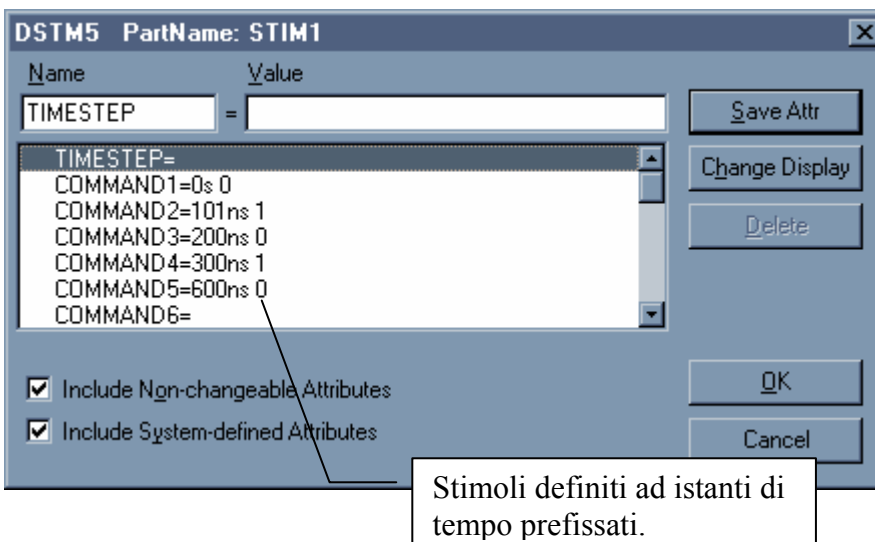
DSTM5 PartName: STIM1

Name

Value

TIMESTEP =

Save Attr

TIMESTEP=
COMMAND1=0s 0
COMMAND2=101ns 1
COMMAND3=200ns 0
COMMAND4=300ns 1
COMMAND5=600ns 0
COMMAND6=

Change Display

Delete

Include Non-changeable Attributes

Include System-defined Attributes

OK

Cancel

Stimoli definiti ad istanti di tempo prefissati.